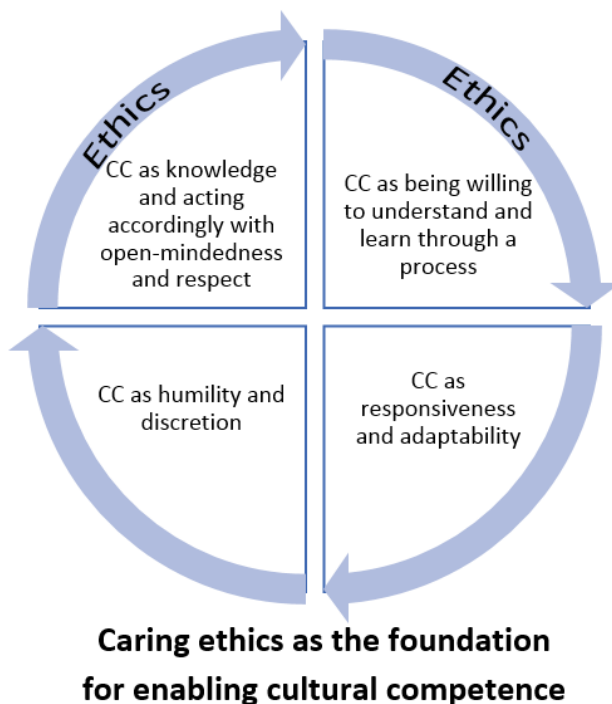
Ethics

Ethics

CC as knowledge and acting accordingly with open-mindedness and respect

CC as being willing to understand and learn through a process

CC as humility and discretion

CC as responsiveness and adaptability

Caring ethics as the foundation for enabling cultural competence